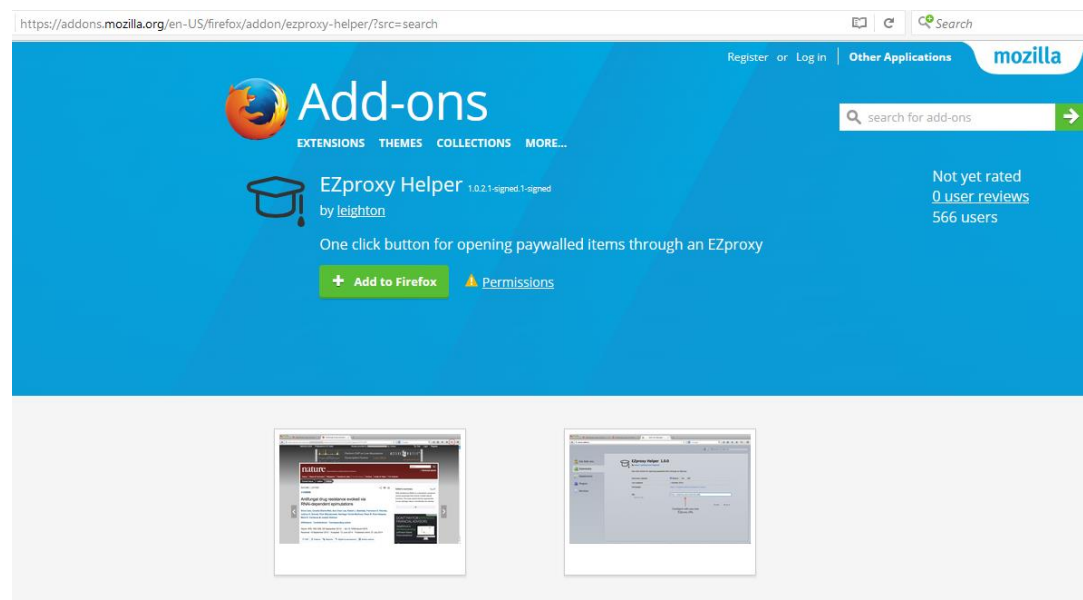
https://addons.mozilla.org/en-US/firefox/addon/ezproxy-helper/?src=search

Search

Register or Log in | Other Applications mozilla

Add-ons

EXTENSIONS THEMES COLLECTIONS MORE...

search for add-ons

EZproxy Helper 1.0.2.1-signed.1-signed

by leighton

One click button for opening paywalled items through an EZproxy

Add to Firefox

Permissions

Not yet rated
0 user reviews
566 users

nature

Antifungal drug resistance evolved via Hsp90-dependent stimulators

EZproxy Helper 1.0.0